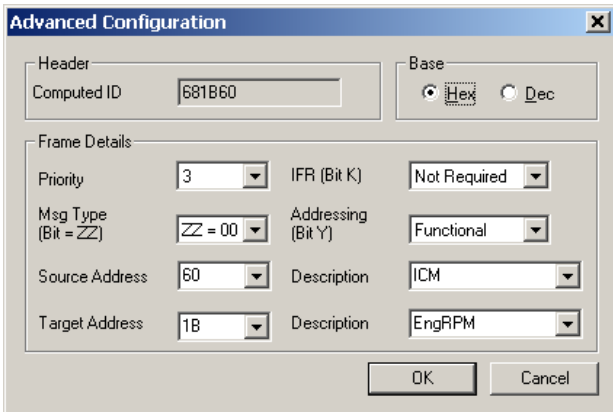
Advanced Configuration

Header
Computed ID 681B60

Base
Hex Dec

Frame Details
Priority 3
IFR (Bit K) Not Required
Msg Type (Bit = ZZ) ZZ = 00
Addressing (Bit Y) Functional
Source Address 60
Description ICM
Target Address 1B
Description EngRPM

OK Cancel